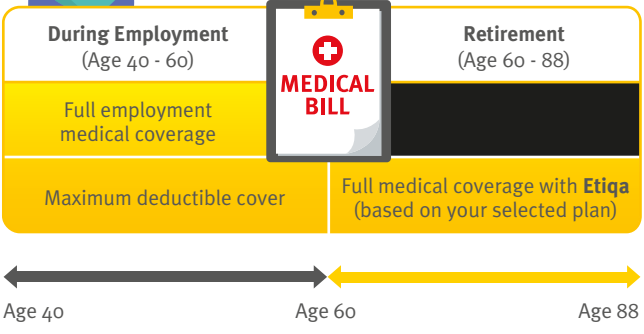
During Employment
(Age 40 - 60)

MEDICAL BILL

Retirement
(Age 60 - 88)

Full employment medical coverage

Maximum deductible cover

Full medical coverage with **Etiqa** (based on your selected plan)

Age 40

Age 60

Age 88